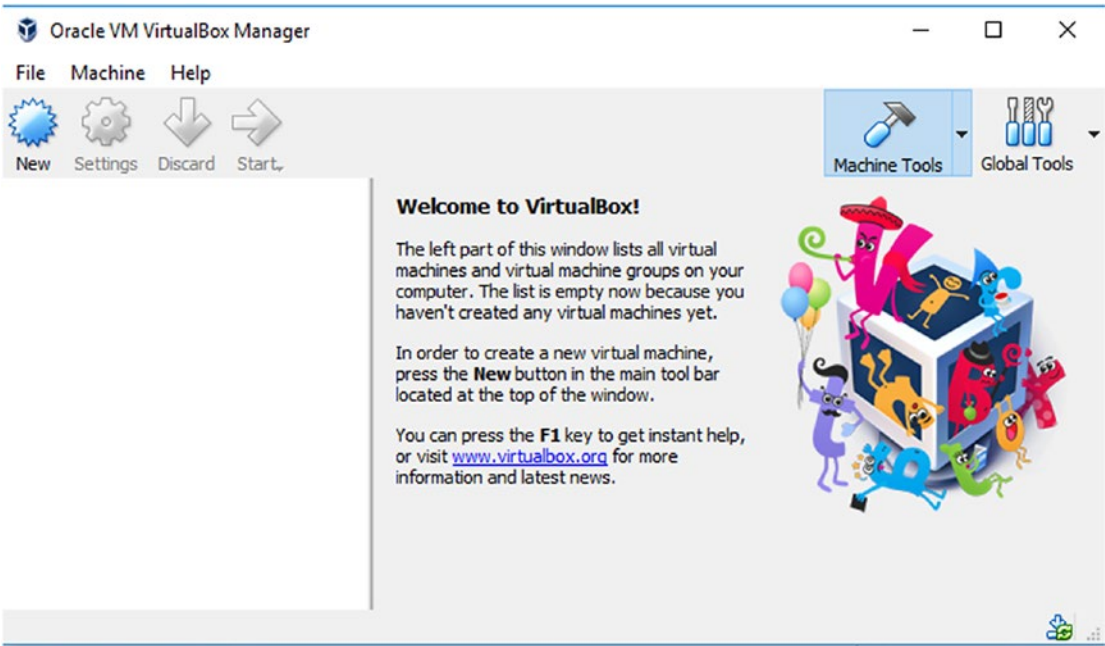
Oracle VM VirtualBox Manager

File Machine Help

New Settings Discard Start

Machine Tools Global Tools

**Welcome to VirtualBox!**

The left part of this window lists all virtual machines and virtual machine groups on your computer. The list is empty now because you haven't created any virtual machines yet.

In order to create a new virtual machine, press the **New** button in the main tool bar located at the top of the window.

You can press the **F1** key to get instant help, or visit www.virtualbox.org for more information and latest news.